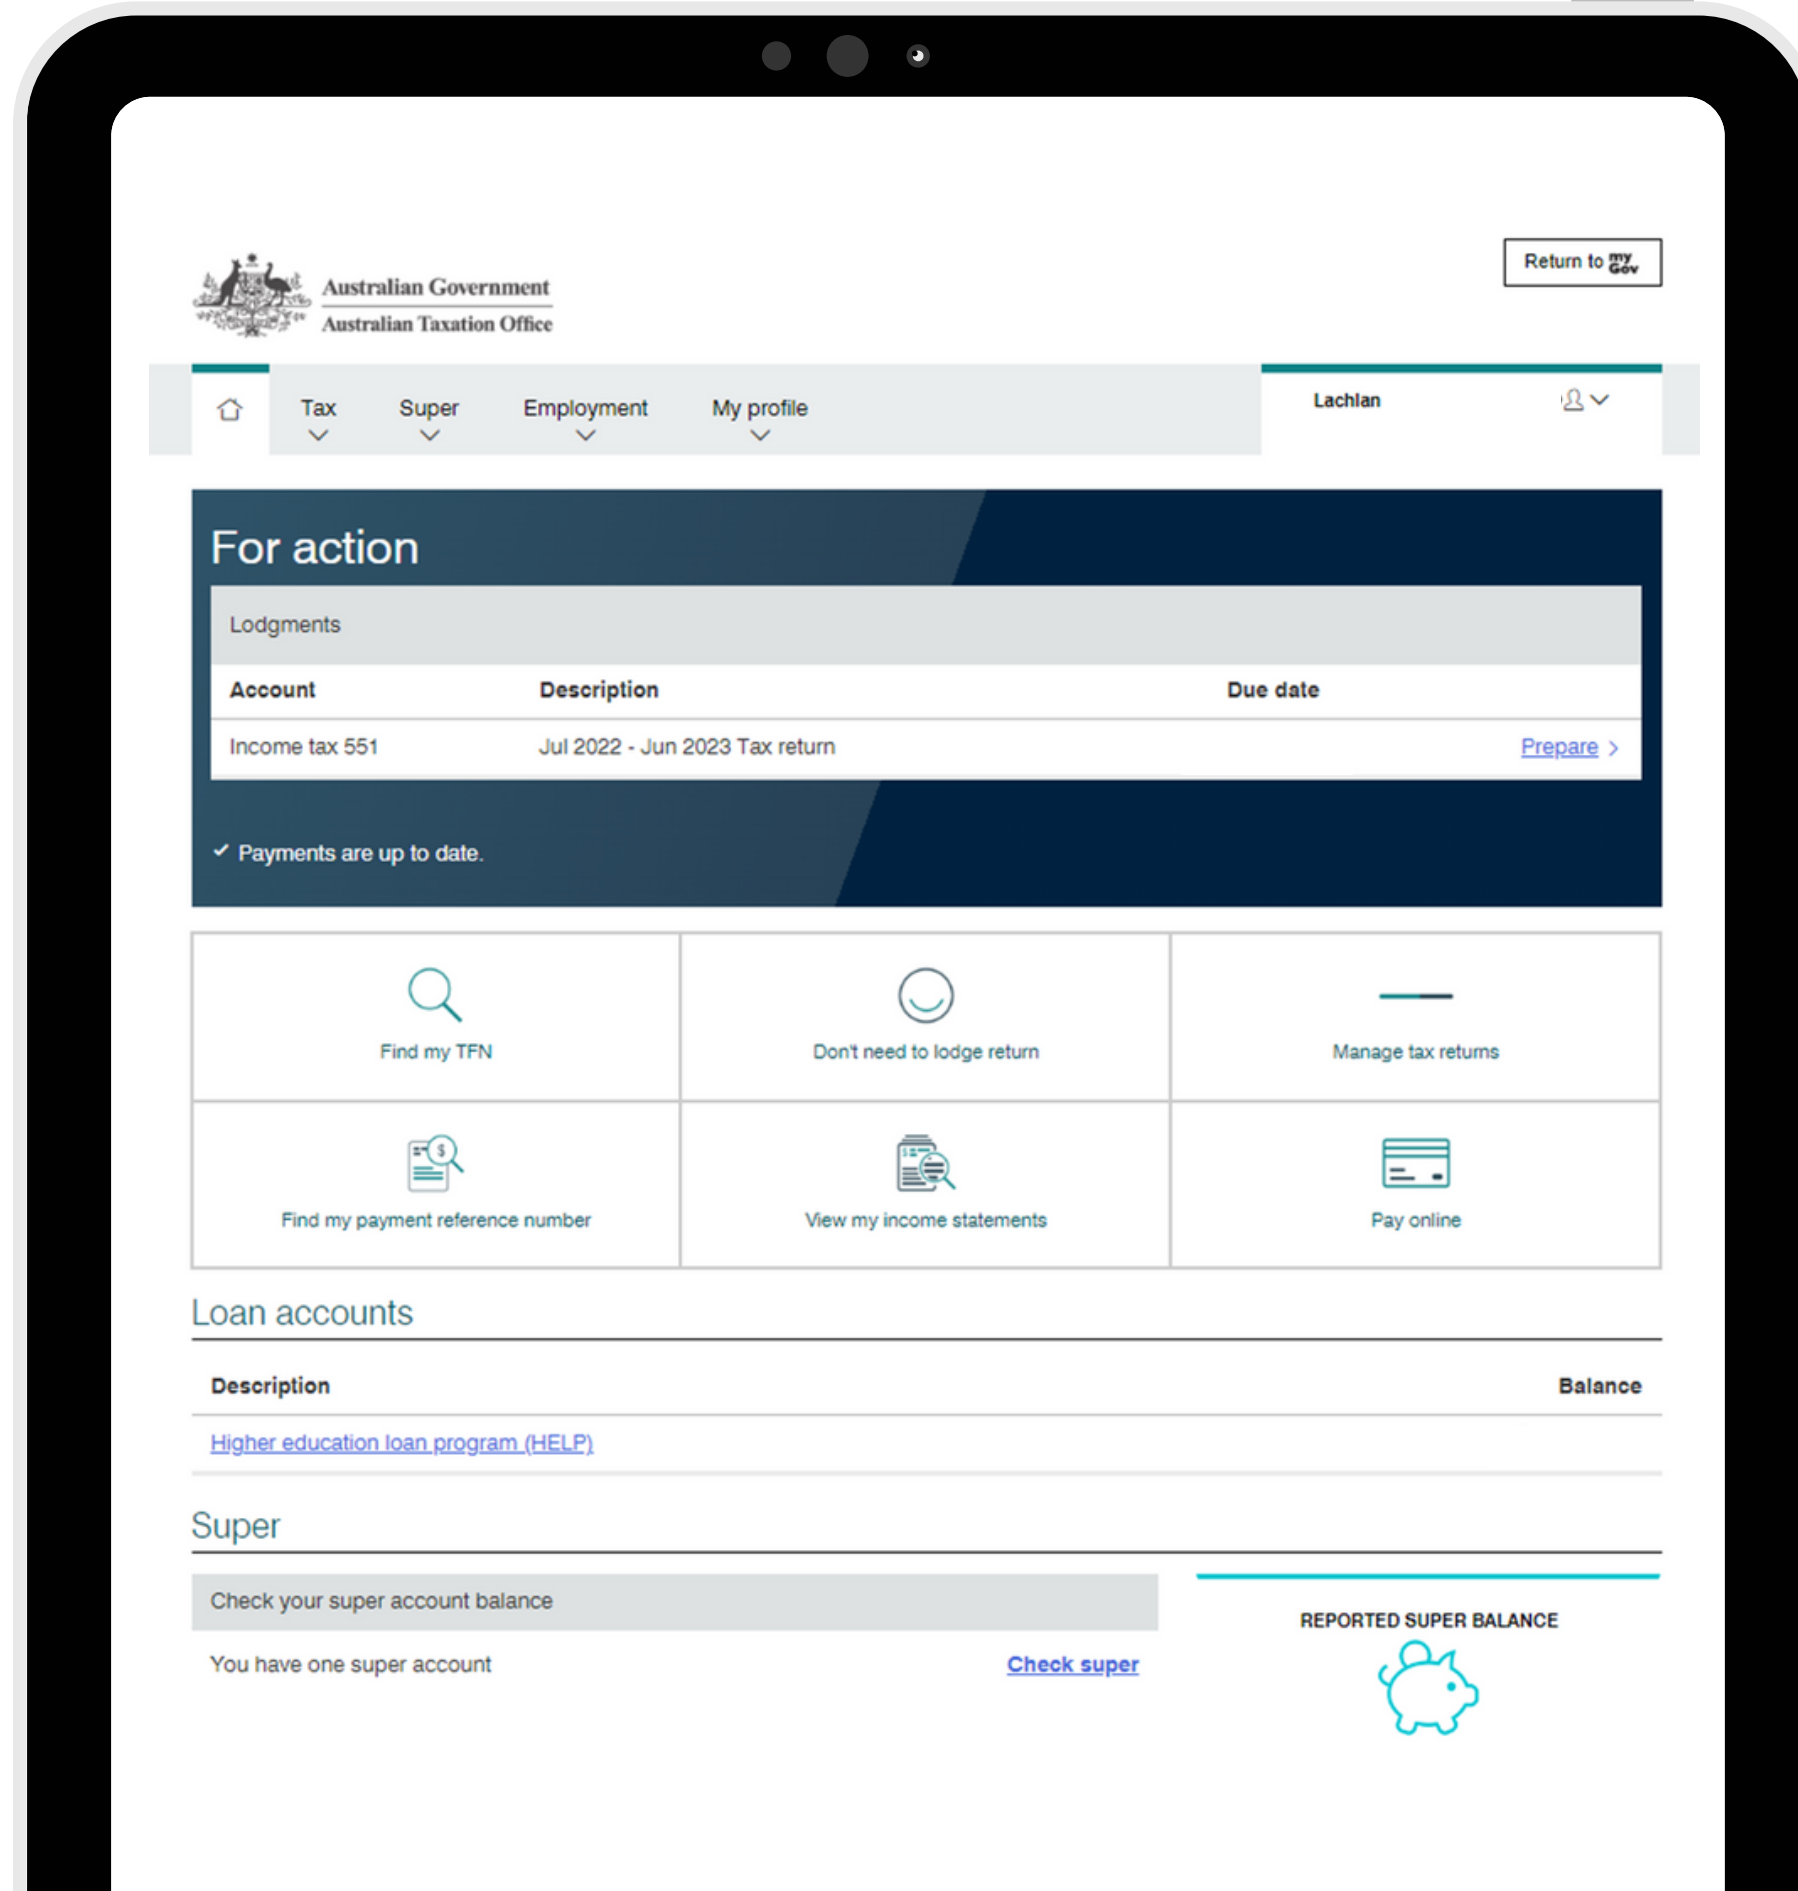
Australian Government
Australian Taxation Office

Return to myGov

Tax
Super
Employment
My profile

Lachlan

For action

Lodgments

| Account | Description | Due date |
|---|---|---|
| Income tax 551 | Jul 2022 - Jun 2023 Tax return | Prepare |

✓ Payments are up to date.

Find my TFN

Don't need to lodge return

Manage tax returns

Find my payment reference number

View my income statements

Pay online

Loan accounts

| Description | Balance |
|---|---|
| Higher education loan program (HELP) | |

Super

Check your super account balance

You have one super account

Check super

REPORTED SUPER BALANCE